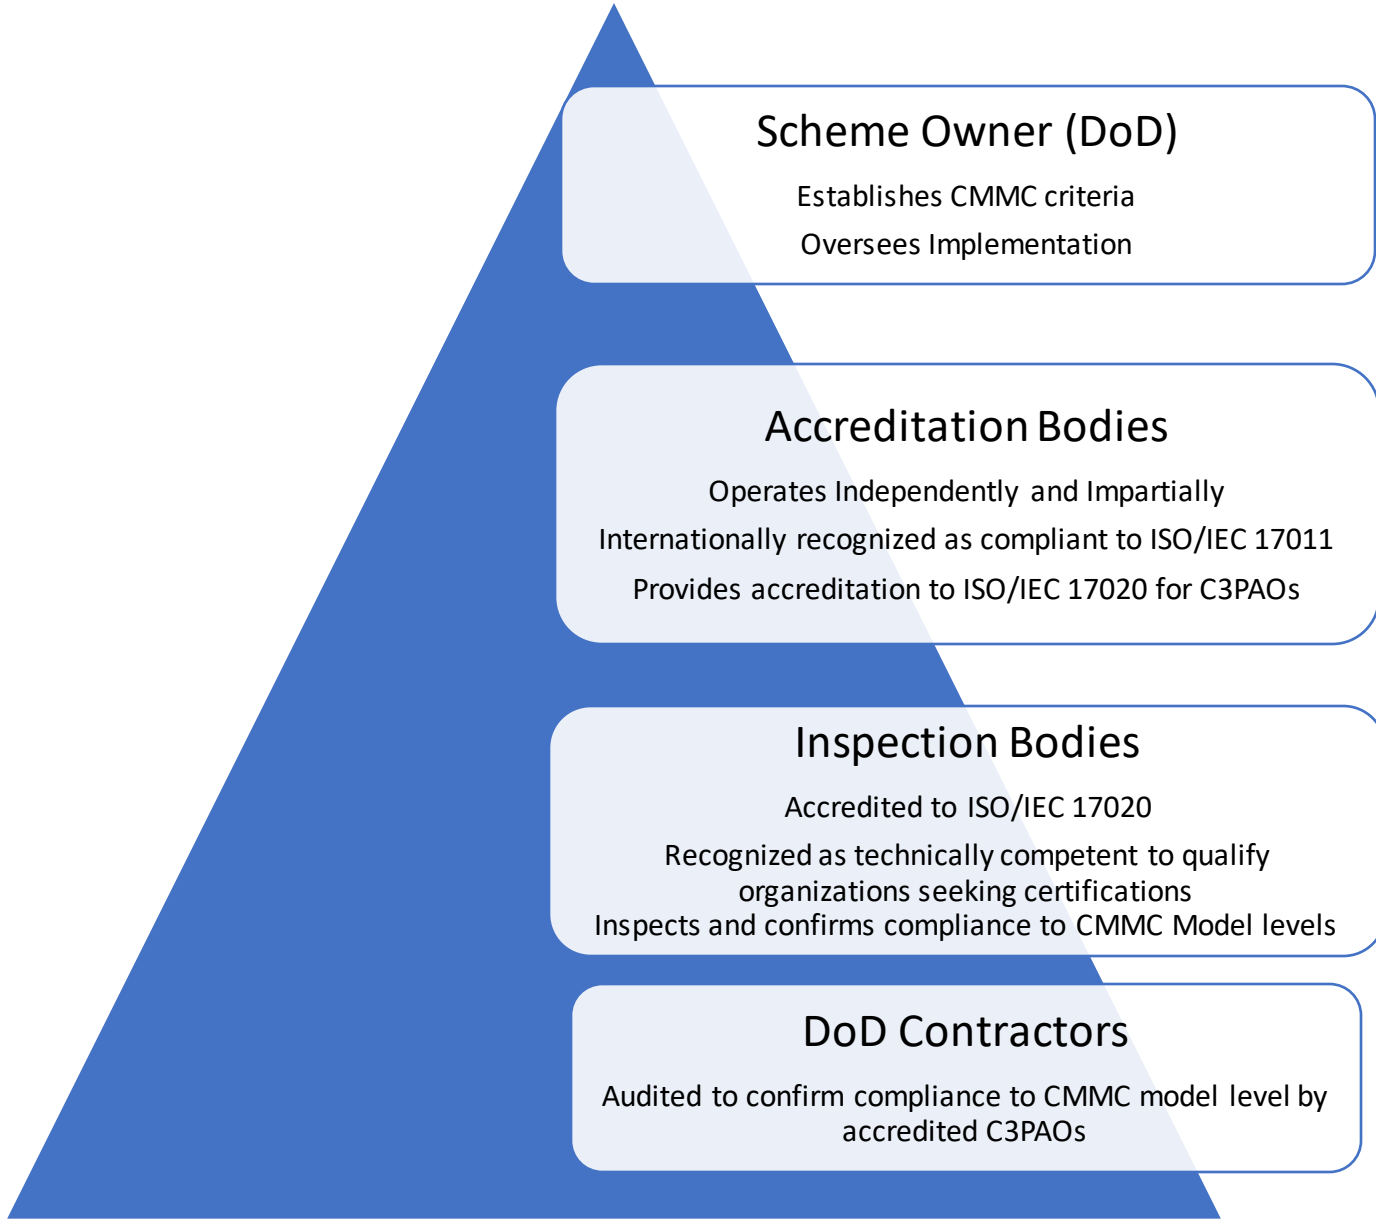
Scheme Owner (DoD)

Establishes CMMC criteria

Oversees Implementation

Accreditation Bodies

Operates Independently and Impartially

Internationally recognized as compliant to ISO/IEC 17011

Provides accreditation to ISO/IEC 17020 for C3PAOs

Inspection Bodies

Accredited to ISO/IEC 17020

Recognized as technically competent to qualify organizations seeking certifications

Inspects and confirms compliance to CMMC Model levels

DoD Contractors

Audited to confirm compliance to CMMC model level by accredited C3PAOs